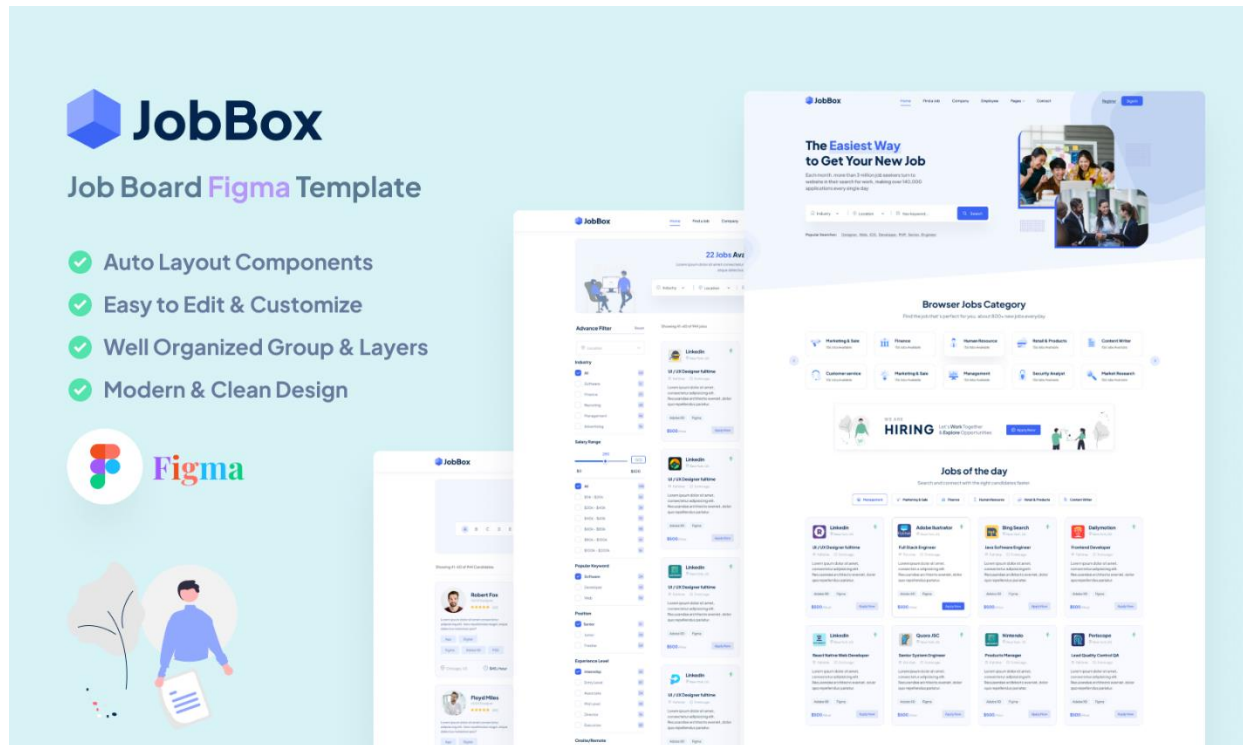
JobBox

Job Board Figma Template

Auto Layout Components

Easy to Edit & Customize

Well Organized Group & Layers

Modern & Clean Design

Figma

JobBox

Home Find a Job Company Employer Pages Contact Register Sign in

The Easiest Way to Get Your New Job

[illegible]

Industry Location Your keyword Search

Browser Jobs Category

Find the job that's perfect for you. about 800+ new jobs everyday

Marketing & Sale | Finance | Human Resource | Retail & Products | Content Writer

Customer service | Marketing & Sale | Management | Security Analyst | Market Research

WE ARE HIRING

Let's Work Together & Explore Opportunities

Apply Now

Jobs of the day

Search and connect with the right candidates faster.

Linkedin | Adobe Ilustrator | Bing Search | Dailymotion

UI / UX Designer fulltime | Full Stack Engineer | Java Software Engineer | Frontend Developer

Linkedin | Quora JSC | Nintendo | Periscope

React Native Web Developer | Senior System Engineer | Products Manager | Lead Quality Control QA

JobBox

Home Find Jobs Company

22 Jobs Av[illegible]

Advance Filter Reset

Industry

Salary Range

Popular Keyword

Position

Experience Level

Linkedin

UI / UX Designer fulltime

JobBox

Robert Fox

Floyd Miles